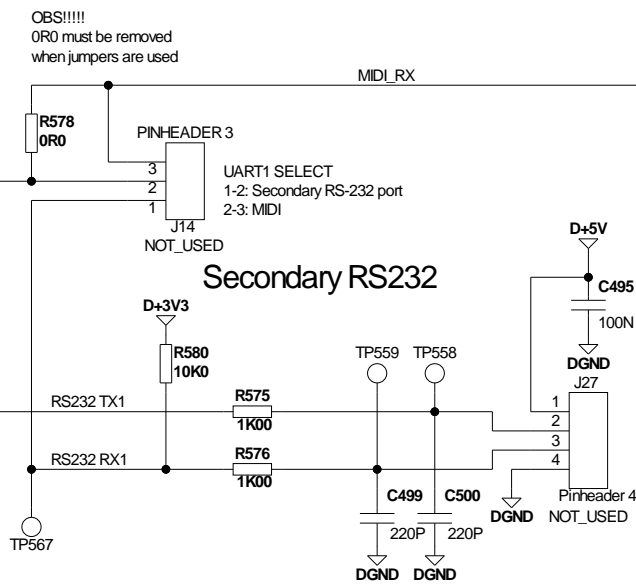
OBS!!!!!
0R0 must be removed
when jumpers are used

MIDI_RX

R578
0R0

PINHEADER 3

3
2
1
J14
NOT_USED

UART1 SELECT
1-2: Secondary RS-232 port
2-3: MIDI

D+5V

C495

100N

DGND

Secondary RS232

D+3V3

R580
10K0

TP559 TP558

J27

RS232 TX1

R575
1K00

1
2
3
4

RS232 RX1

R576
1K00

C499

C500

Pinheader 4
NOT_USED

DGND

TP567

220P

220P

DGND DGND